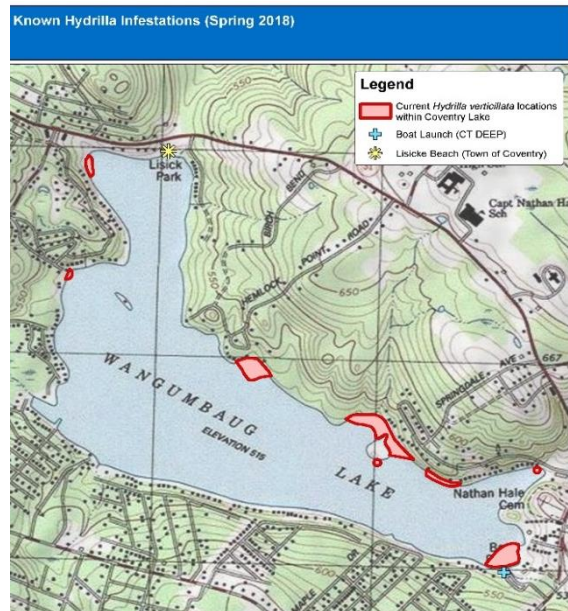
Known Hydrilla Infestations (Spring 2018)

Legend

Current *Hydrilla verticillata* locations within Coventry Lake

Boat Launch (CT DEEP)

Lisicke Beach (Town of Coventry)

550

Lisick Park

BIRCH

BENT

POINT

ROAD

HEMLOCK

650

Capt Nathan Hale Sch

550

SPRINGDALE AVE

667

WANGUMBAUG

ELEVATION 515

LAKE

Nathan Hale Cem

550